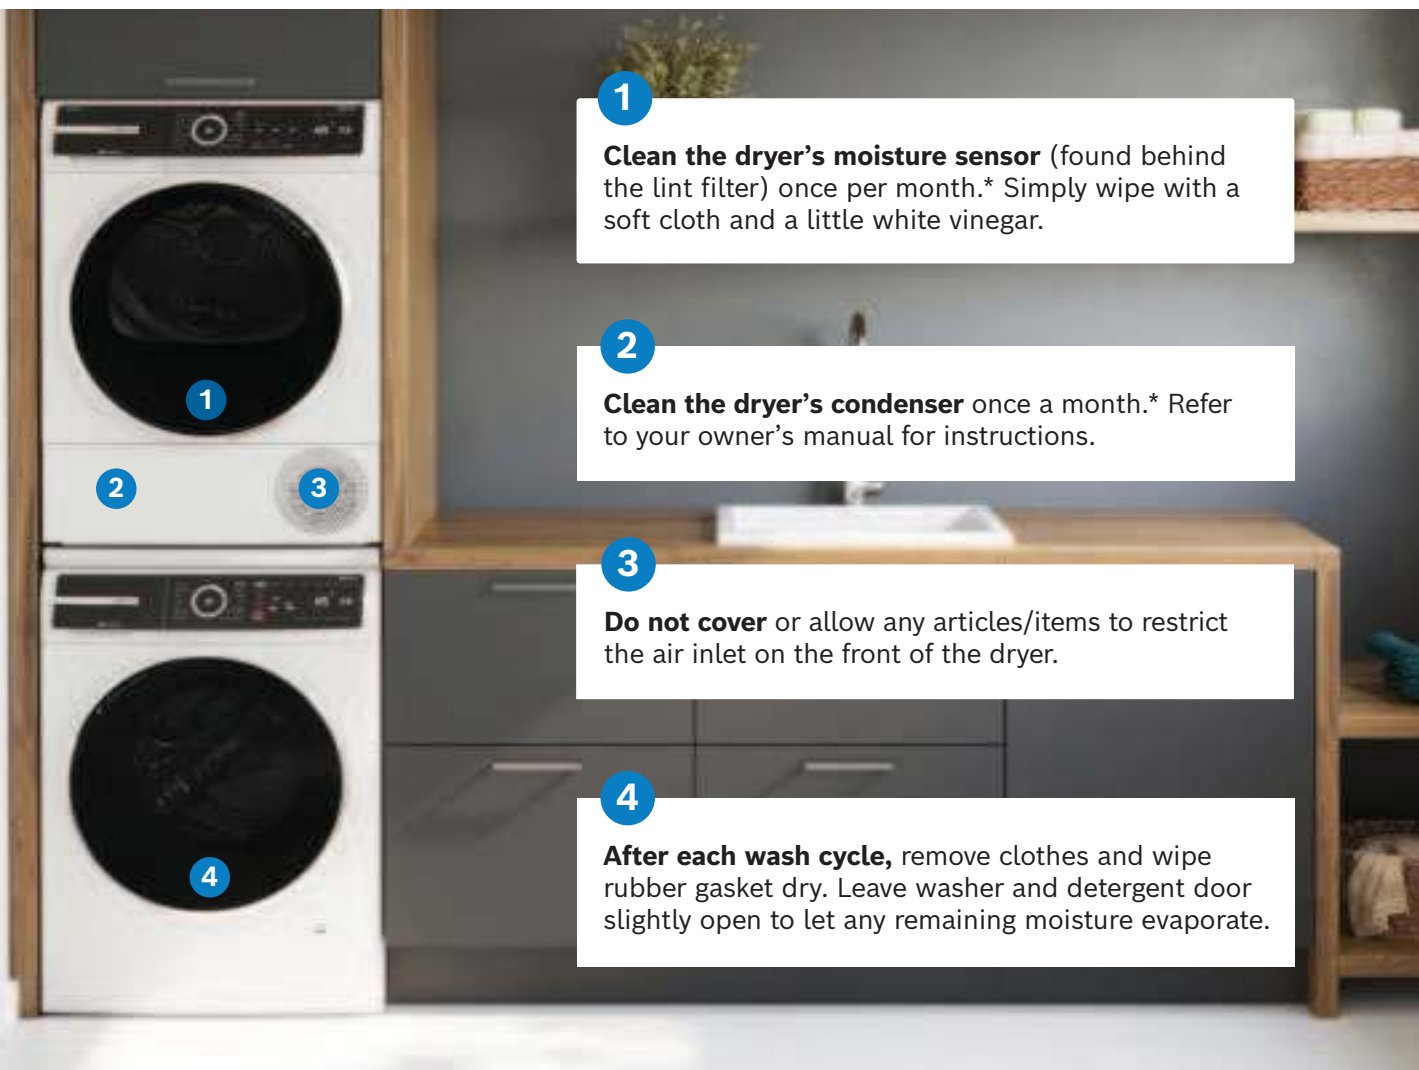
1

2

3

4

1

Clean the dryer's moisture sensor (found behind the lint filter) once per month.* Simply wipe with a soft cloth and a little white vinegar.

2

Clean the dryer's condenser once a month.* Refer to your owner's manual for instructions.

3

Do not cover or allow any articles/items to restrict the air inlet on the front of the dryer.

4

After each wash cycle, remove clothes and wipe rubber gasket dry. Leave washer and detergent door slightly open to let any remaining moisture evaporate.